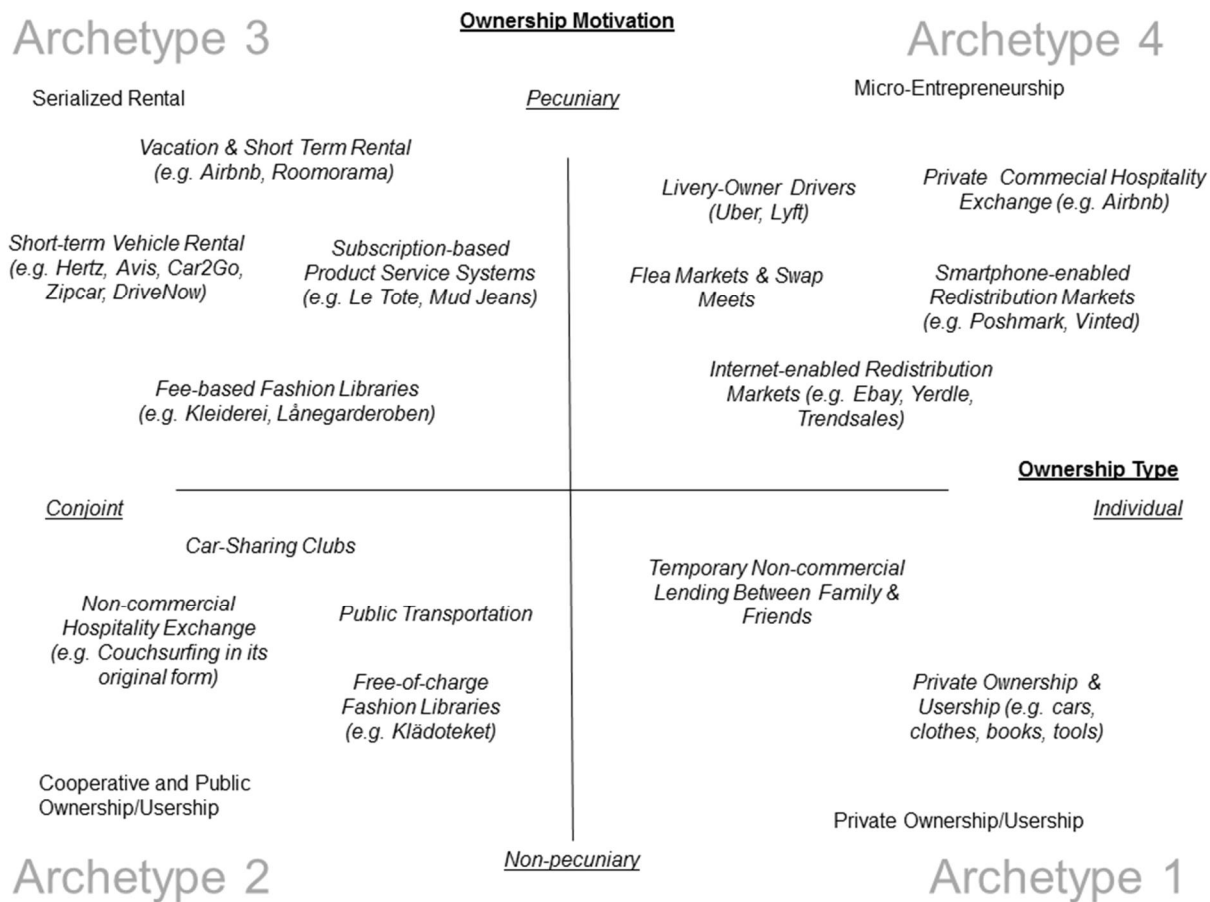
Archetype 3

Ownership Motivation

Archetype 4

Serialized Rental

Pecuniary

Micro-Entrepreneurship

Vacation & Short Term Rental (e.g. Airbnb, Roomorama)

Livery-Owner Drivers (Uber, Lyft)

Private Commecial Hospitality Exchange (e.g. Airbnb)

Short-term Vehicle Rental (e.g. Hertz, Avis, Car2Go, Zipcar, DriveNow)

Subscription-based Product Service Systems (e.g. Le Tote, Mud Jeans)

Flea Markets & Swap Meets

Smartphone-enabled Redistribution Markets (e.g. Poshmark, Vinted)

Fee-based Fashion Libraries (e.g. Kleiderei, Lånegarderoben)

Internet-enabled Redistribution Markets (e.g. Ebay, Yerdle, Trendsales)

Ownership Type

Conjoint

Individual

Car-Sharing Clubs

Temporary Non-commercial Lending Between Family & Friends

Non-commercial Hospitality Exchange (e.g. Couchsurfing in its original form)

Public Transportation

Free-of-charge Fashion Libraries (e.g. Klädoteket)

Private Ownership & Usership (e.g. cars, clothes, books, tools)

Cooperative and Public Ownership/Usership

Private Ownership/Usership

Archetype 2

Non-pecuniary

Archetype 1